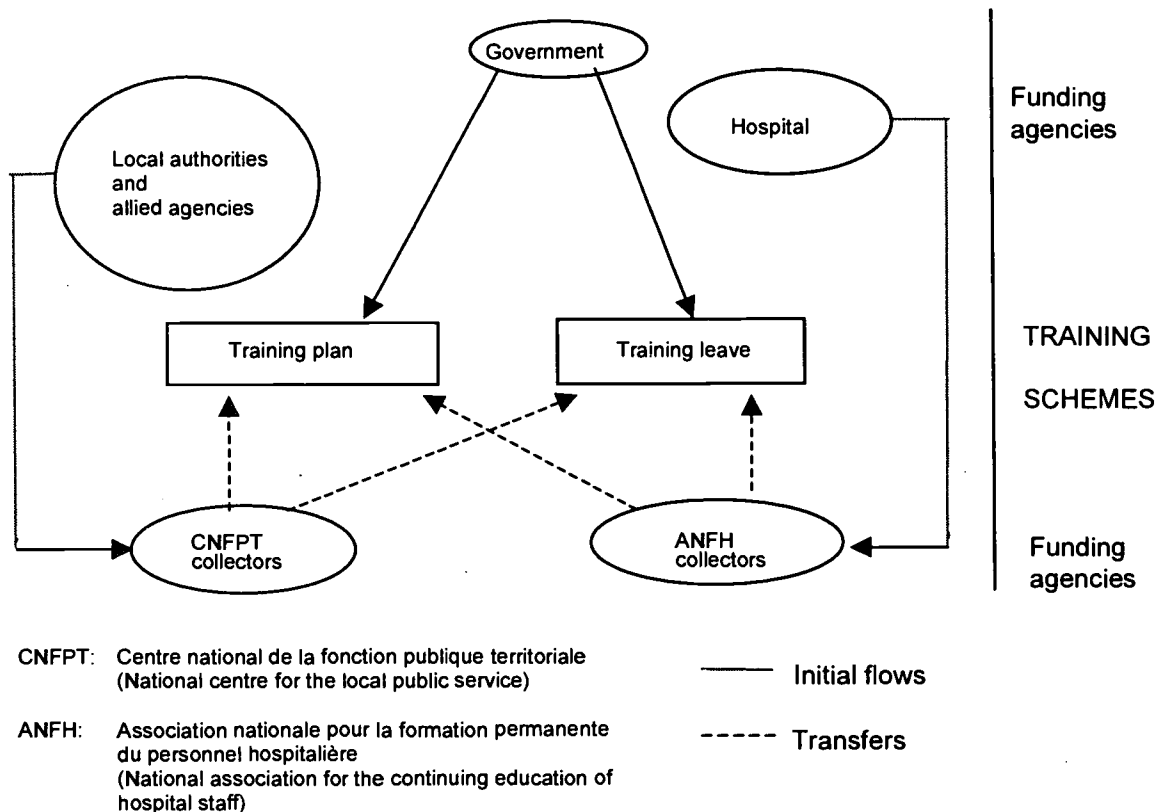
Government

Local authorities and allied agencies

Hospital

Funding agencies

Training plan

Training leave

TRAINING SCHEMES

CNFPT collectors

ANFH collectors

Funding agencies

CNFPT: Centre national de la fonction publique territoriale (National centre for the local public service)

ANFH: Association nationale pour la formation permanente du personnel hospitalière (National association for the continuing education of hospital staff)

Initial flows

Transfers